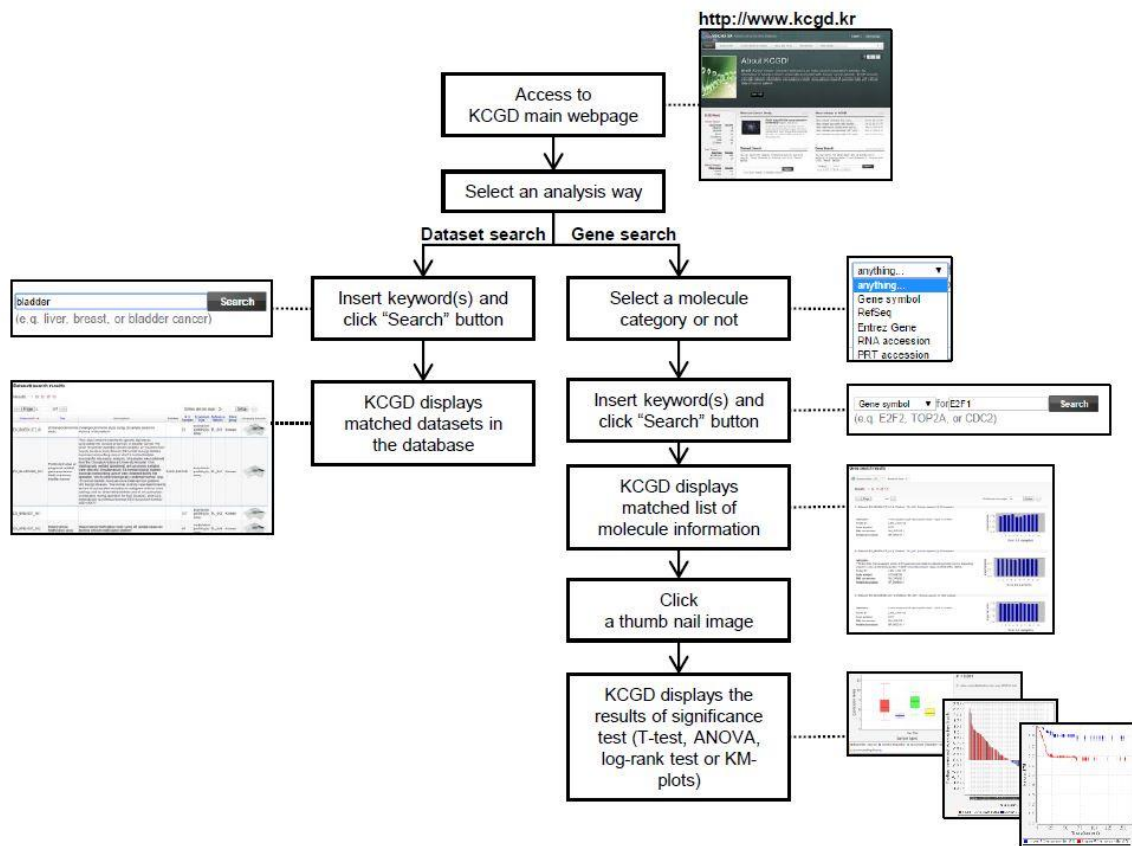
http://www.kcgd.kr

About KCGD

Access to KCGD main webpage

Select an analysis way

Dataset search

Gene search

bladder

Search

(e.g. liver, breast, or bladder cancer)

Insert keyword(s) and click "Search" button

Select a molecule category or not

anything...

anything...

Gene symbol

RefSeq

Entrez Gene

RNA accession

PRT accession

Dataset search results

KCGD displays matched datasets in the database

Insert keyword(s) and click "Search" button

Gene symbol

for E2F1

Search

(e.g. E2F2, TOP2A, or CDC2)

KCGD displays matched list of molecule information

Click a thumb nail image

KCGD displays the results of significance test (T-test, ANOVA, log-rank test or KM-plots)